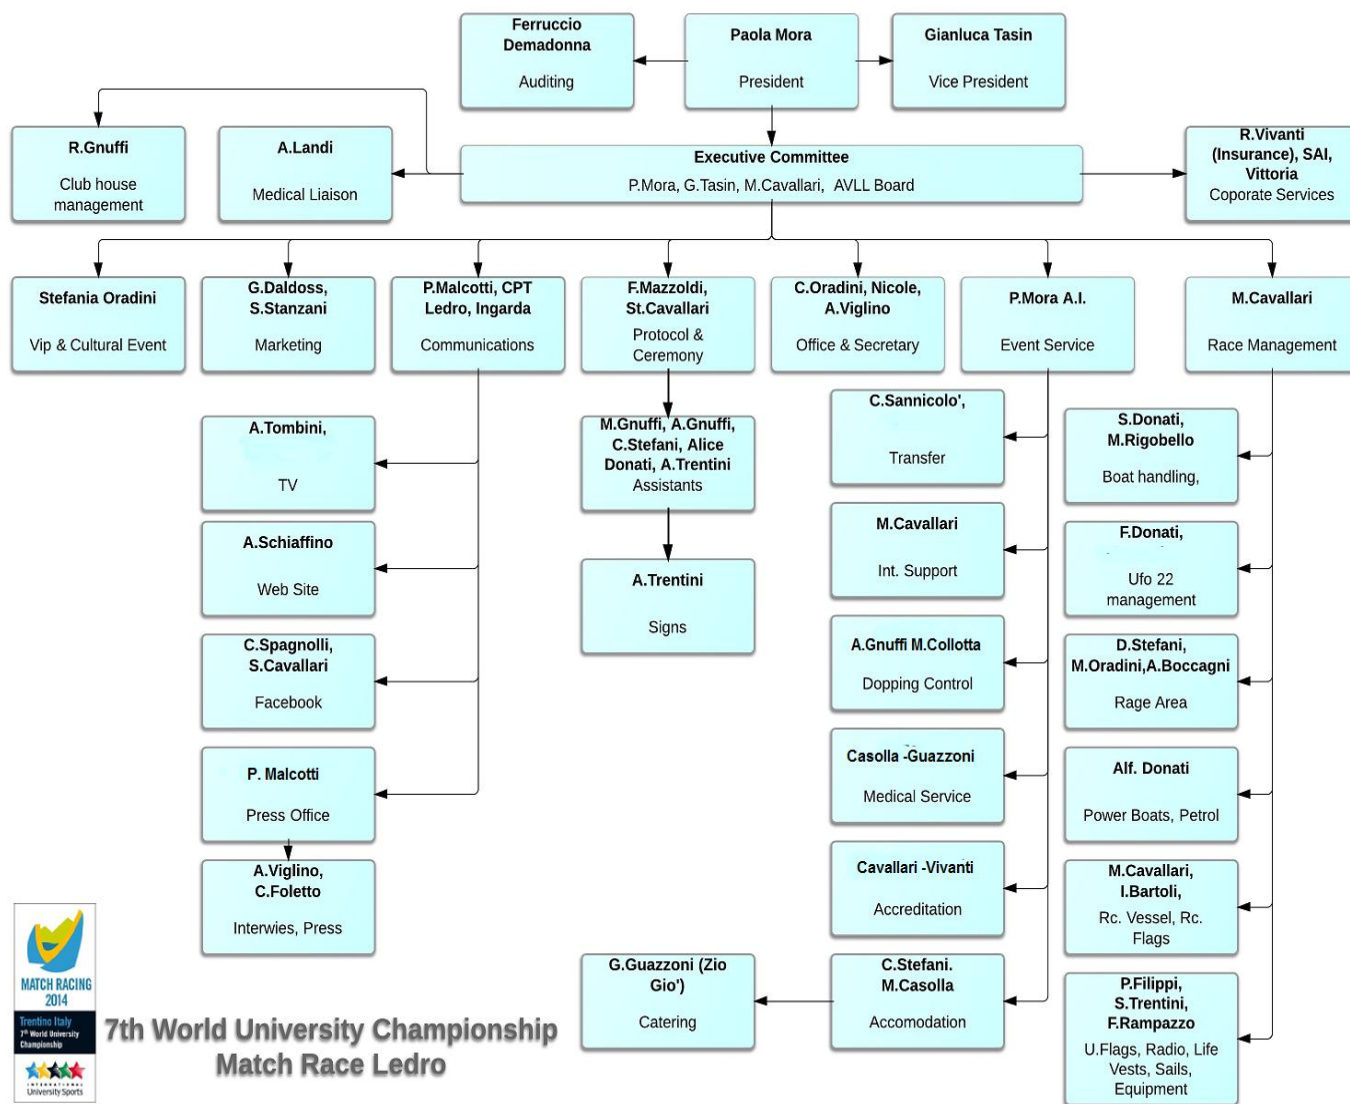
Ferruccio Demadonna

Auditing

Paola Mora

President

Gianluca Tasin

Vice President

R.Gnuffi

Club house management

A.Landi

Medical Liaison

Executive Committee

P.Mora, G.Tasin, M.Cavallari, AVLL Board

R.Vivanti (Insurance), SAI, Vittoria

Coporate Services

Stefania Oradini

Vip & Cultural Event

G.Daldoss, S.Stanzani

Marketing

P.Malcotti, CPT Ledro, Ingarda

Communications

F.Mazzoldi, St.Cavallari

Protocol & Ceremony

C.Oradini, Nicole, A.Viglino

Office & Secretary

P.Mora A.I.

Event Service

M.Cavallari

Race Management

A.Tombini,

TV

A.Schiaffino

Web Site

C.Spagnolli, S.Cavallari

Facebook

P. Malcotti

Press Office

A.Viglino, C.Foletto

Interwies, Press

M.Gnuffi, A.Gnuffi, C.Stefani, Alice Donati, A.Trentini

Assistants

A.Trentini

Signs

G.Guazzoni (Zio Gio')

Catering

C.Sannicolo',

Transfer

M.Cavallari

Int. Support

A.Gnuffi M.Collotta

Dopping Control

Casolla -Guazzoni

Medical Service

Cavallari -Vivanti

Accreditation

C.Stefani. M.Casolla

Accomodation

S.Donati, M.Rigobello

Boat handling,

F.Donati,

Ufo 22 management

D.Stefani, M.Oradini,A.Boccagni

Rage Area

Alf. Donati

Power Boats, Petrol

M.Cavallari, I.Bartoli,

Rc. Vessel, Rc. Flags

P.Filippi, S.Trentini, F.Rampazzo

U.Flags, Radio, Life Vests, Sails, Equipment

MATCH RACING 2014

Trentino Italy

7th World University Championship

International University Sports

7th World University Championship Match Race Ledro